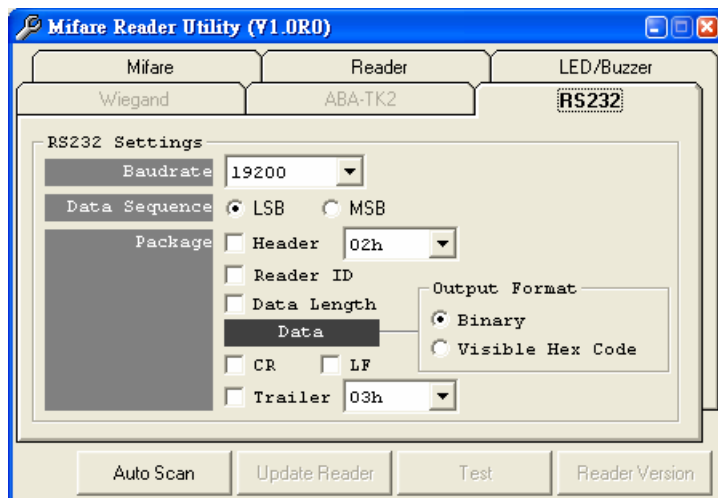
Mifare Reader Utility (V1.0R0)

Mifare
Reader
LED/Buzzer
Wiegand
ABA-TK2
RS232

RS232 Settings
Baudrate 19200
Data Sequence LSB MSB
Package Header 02h
Reader ID
Data Length
Data
CR LF
Trailer 03h

Output Format
Binary
Visible Hex Code

Auto Scan
Update Reader
Test
Reader Version